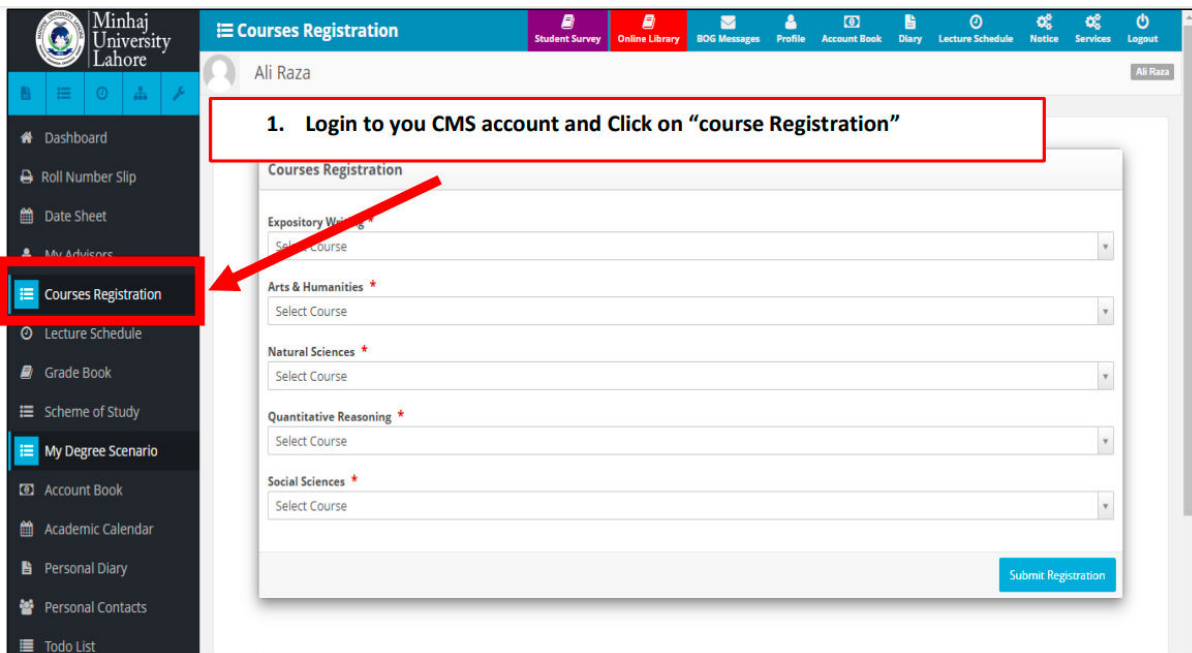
Minhaj University Lahore

Courses Registration

Student Survey Online Library BOG Messages Profile Account Book Diary Lecture Schedule Notice Services Logout

Ali Raza

Ali Raza

Dashboard
Roll Number Slip
Date Sheet
My Advisors
Courses Registration
Lecture Schedule
Grade Book
Scheme of Study
My Degree Scenario
Account Book
Academic Calendar
Personal Diary
Personal Contacts
Todo List

1. Login to you CMS account and Click on "course Registration"

Courses Registration

Expository Wri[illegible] *
Sel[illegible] Course

Arts & Humanities *
Select Course

Natural Sciences *
Select Course

Quantitative Reasoning *
Select Course

Social Sciences *
Select Course

Submit Registration